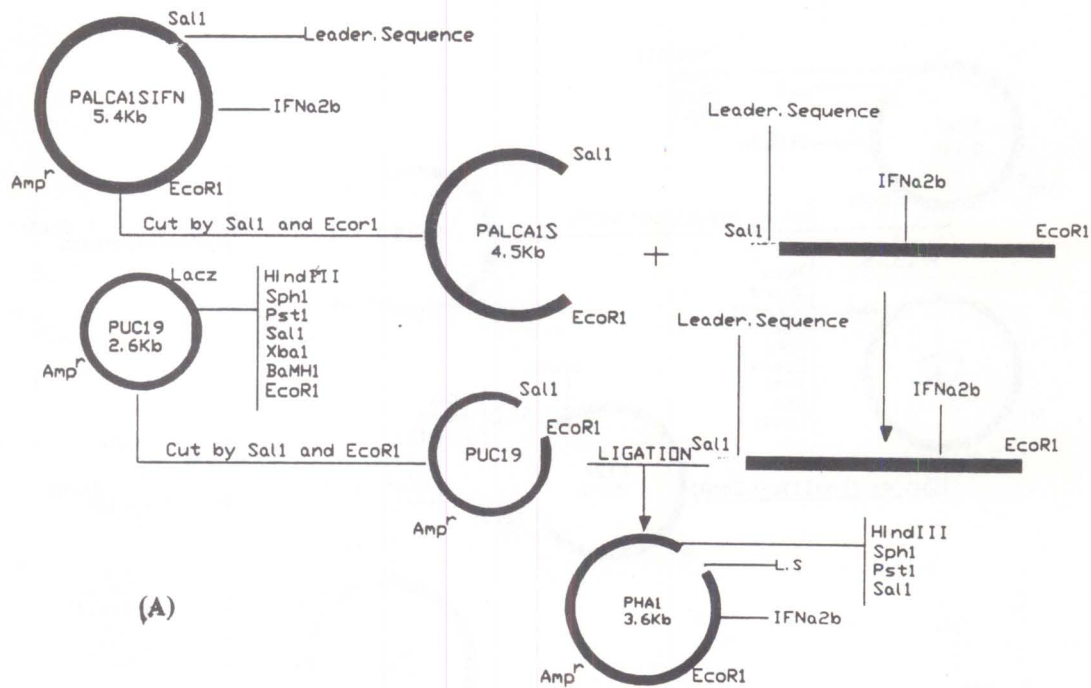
Sal1
Leader. Sequence
PALCA1SIFN
5.4Kb
IFNa2b
Amp$^r$
EcoR1
Cut by Sal1 and Ecor1
Sal1
PALCA1S
4.5Kb
EcoR1
+
Leader. Sequence
IFNa2b
Sal1
EcoR1
Lacz
PUC19
2.6Kb
Amp$^r$
HindIII
Sph1
Pst1
Sal1
Xba1
BaMH1
EcoR1
Leader. Sequence
IFNa2b
Cut by Sal1 and EcoR1
Sal1
EcoR1
PUC19
Amp$^r$
LIGATION
Sal1
EcoR1
HindIII
Sph1
Pst1
Sal1
L.S
(A)
PHA1
3.6Kb
IFNa2b
Amp$^r$
EcoR1